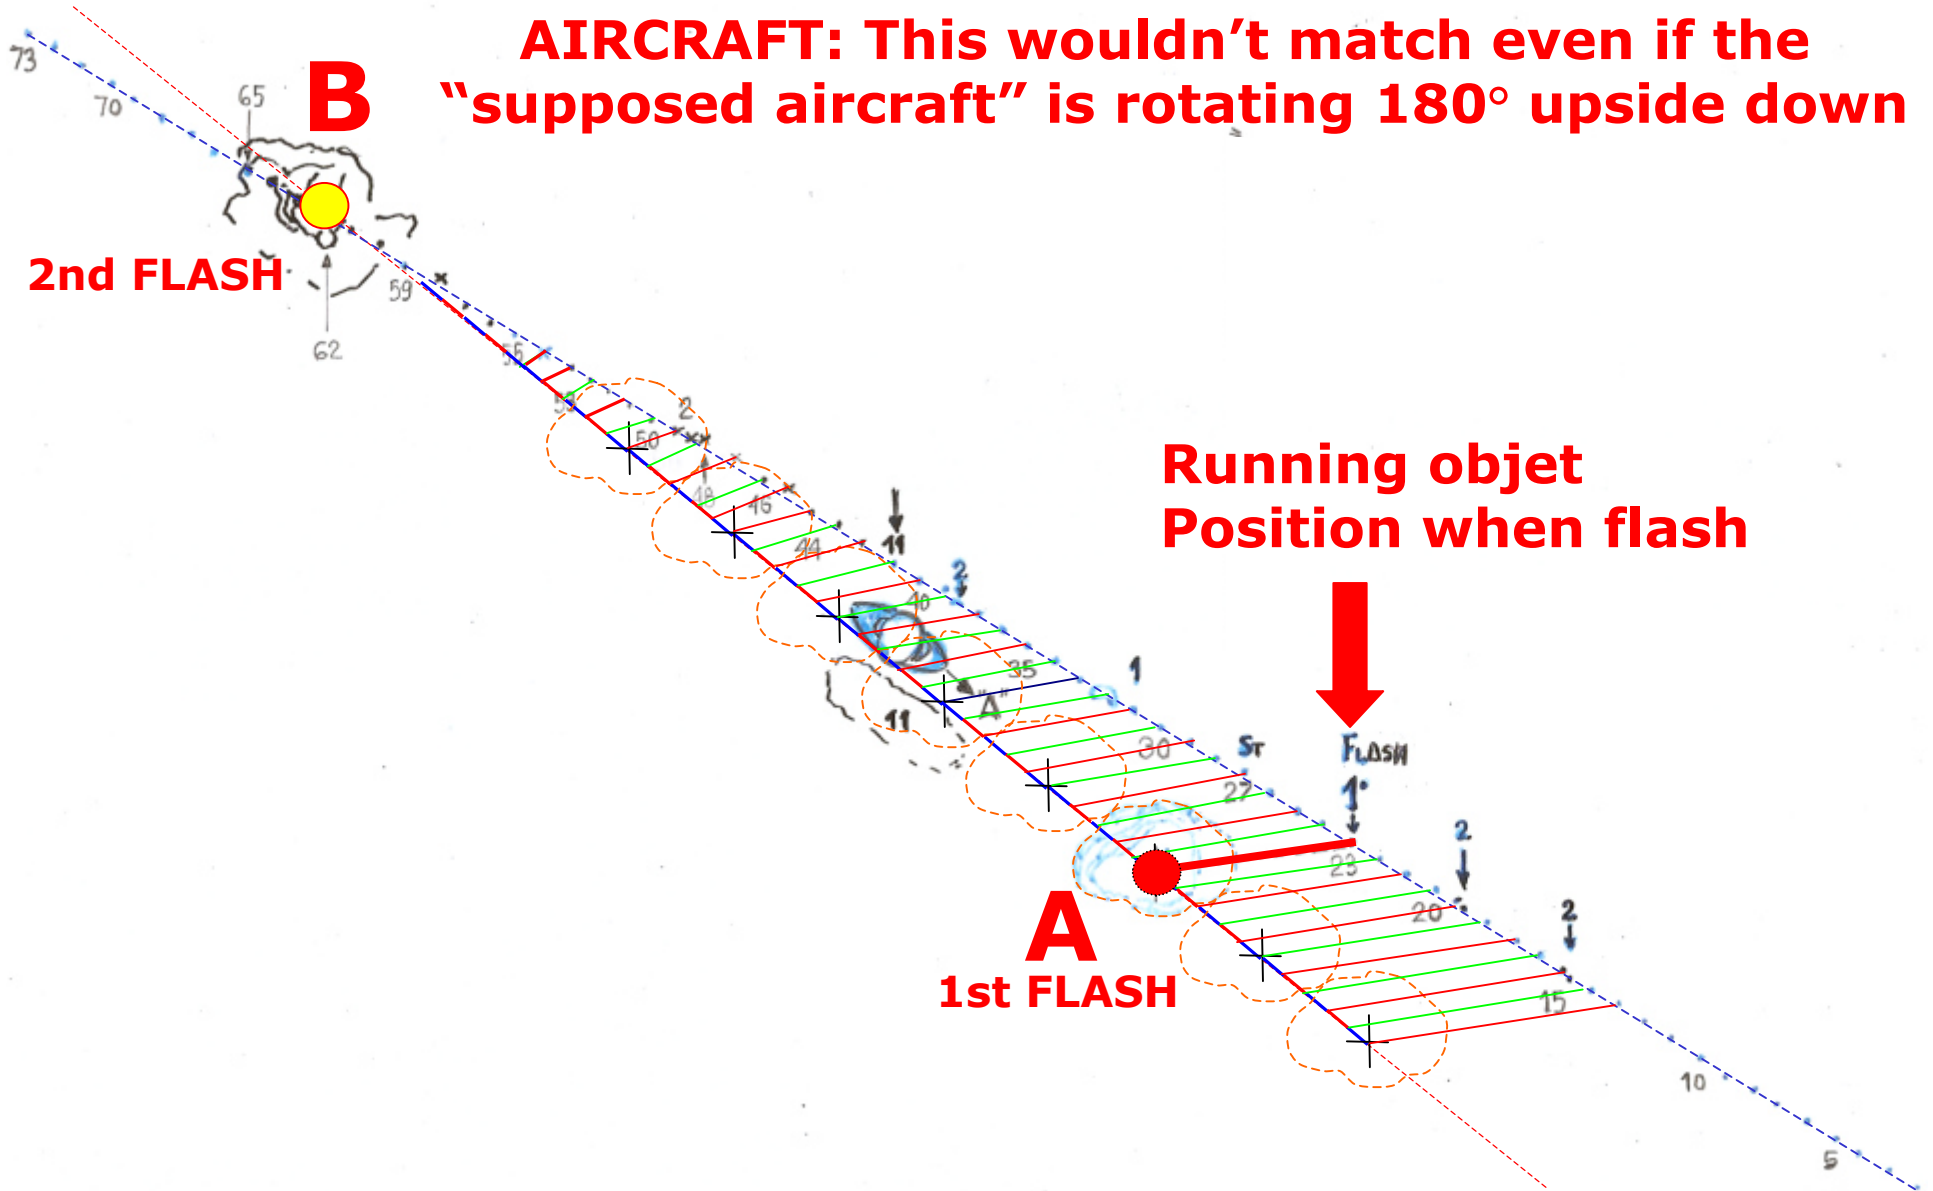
AIRCRAFT: This wouldn't match even if the "supposed aircraft" is rotating 180° upside down

73

70

65

B

2nd FLASH

59

62

56

53

2

50

48

46

44

11

2

40

35

"A"

11

1

Running objet
Position when flash

ST

FLASH

30

27

1°

23

2

A

1st FLASH

20

2

15

10

5